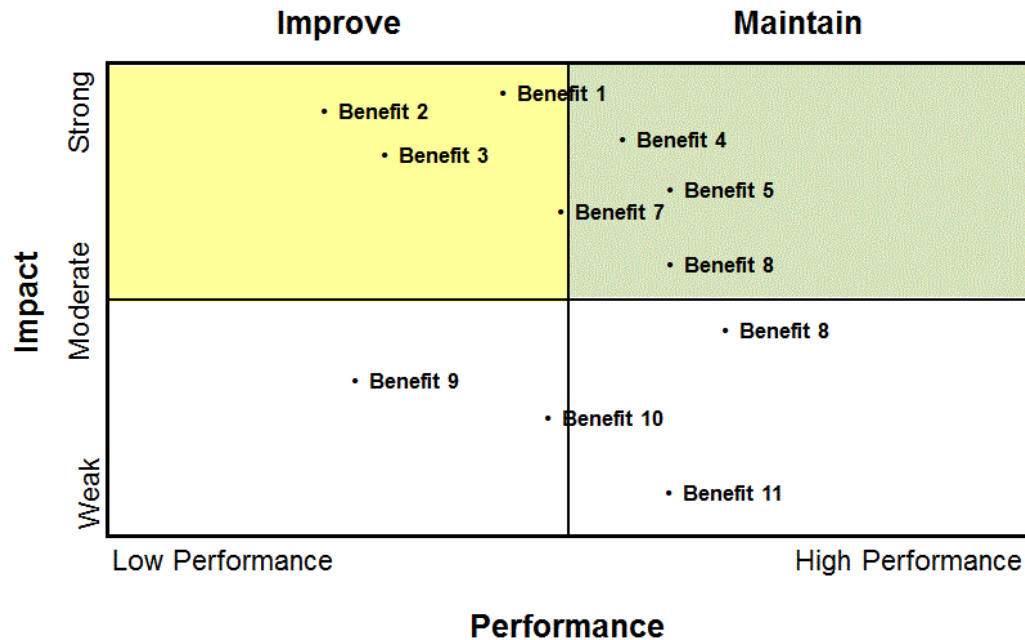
Improve

Maintain

Impact

Strong

Moderate

Weak

• Benefit 1
• Benefit 2
• Benefit 3
• Benefit 4
• Benefit 5
• Benefit 7
• Benefit 8
• Benefit 8
• Benefit 9
• Benefit 10
• Benefit 11

Low Performance

High Performance

Performance